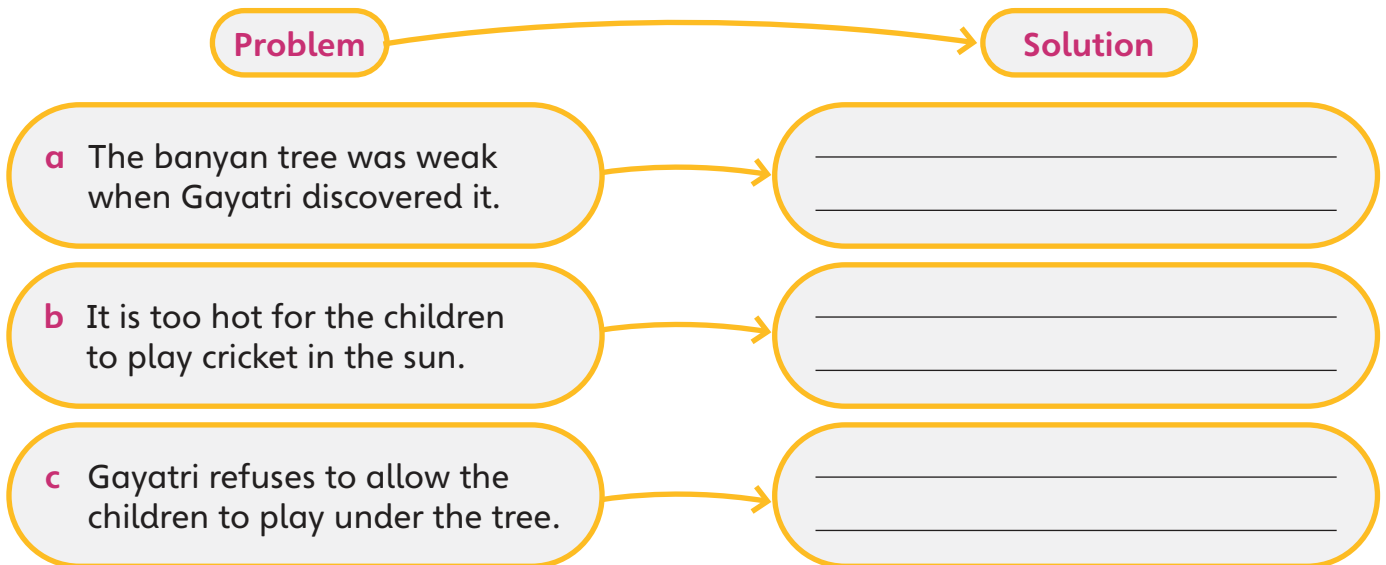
Problem

Solution

a The banyan tree was weak when Gayatri discovered it.

b It is too hot for the children to play cricket in the sun.

c Gayatri refuses to allow the children to play under the tree.